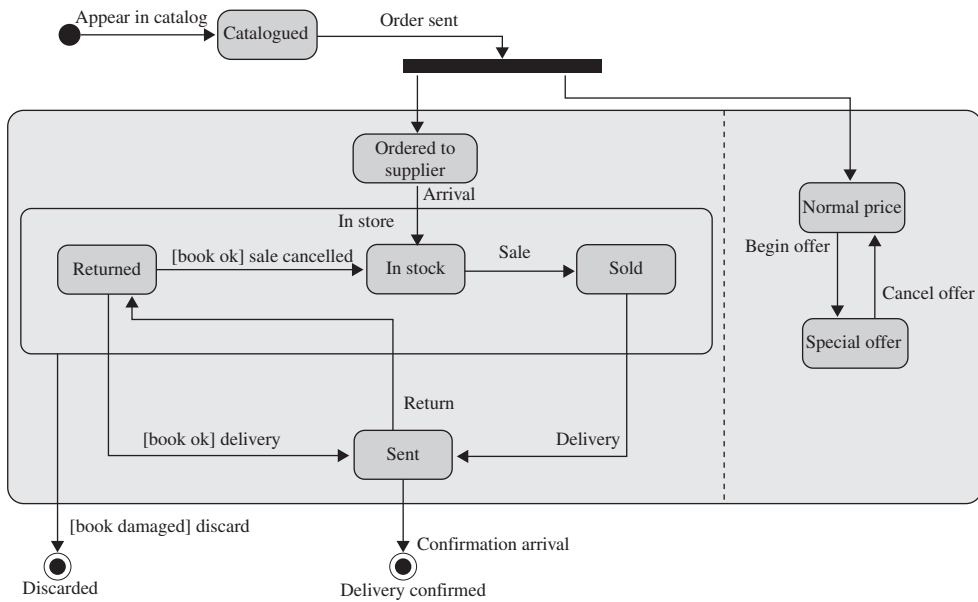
Appear in catalog

Catalogued

Order sent

Ordered to supplier

Arrival

In store

Returned

[book ok] sale cancelled

In stock

Sale

Sold

Normal price

Begin offer

Cancel offer

Special offer

Return

[book ok] delivery

Sent

Delivery

[book damaged] discard

Confirmation arrival

Discarded

Delivery confirmed